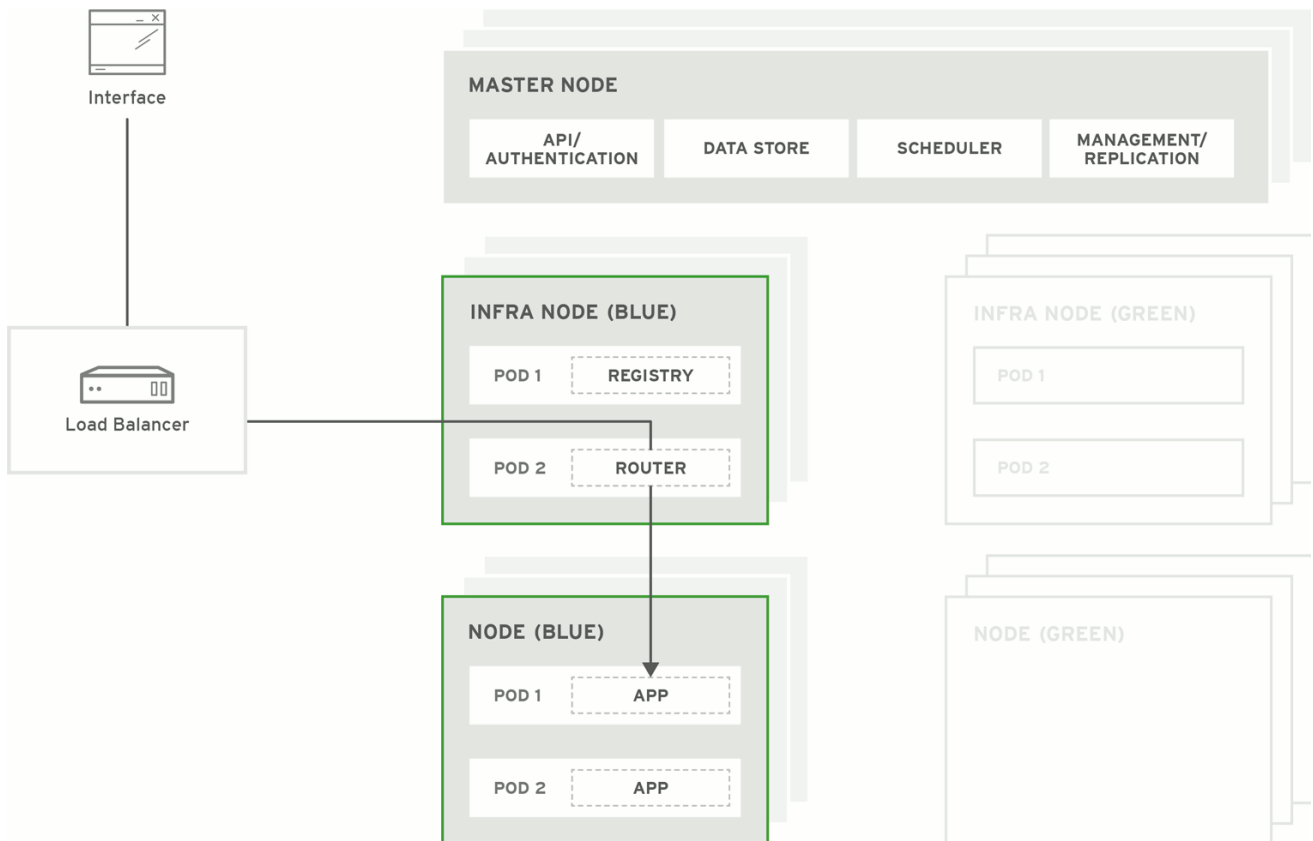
Interface

MASTER NODE

API/ AUTHENTICATION

DATA STORE

SCHEDULER

MANAGEMENT/ REPLICATION

Load Balancer

INFRA NODE (BLUE)

POD 1

REGISTRY

POD 2

ROUTER

INFRA NODE (GREEN)

POD 1

POD 2

NODE (BLUE)

POD 1

APP

POD 2

APP

NODE (GREEN)